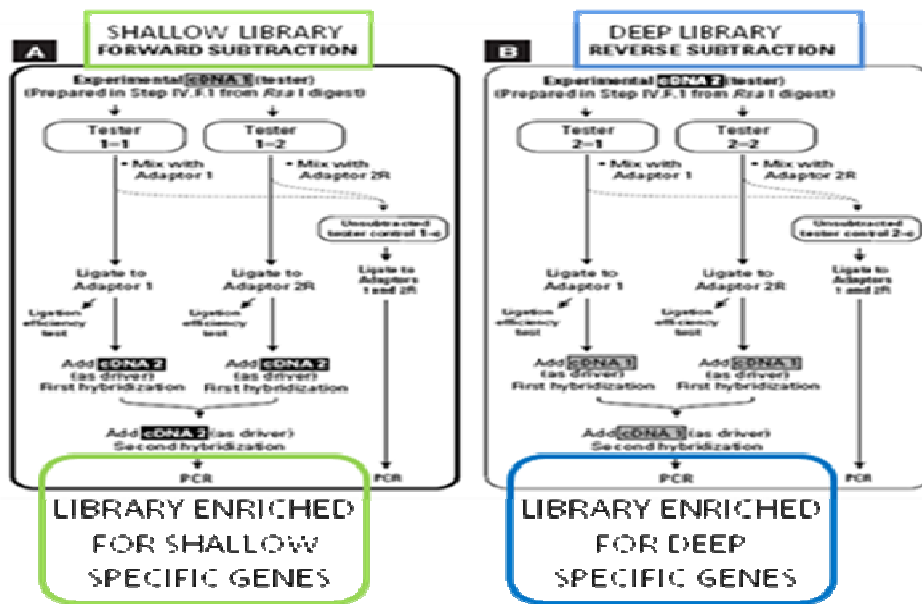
SHALLOW LIBRARY
FORWARD SUBTRACTION

A

Experimental cDNA 1 (tester)
(Prepared in Step IV.F.1 from Rsa I digest)

Tester 1-1

Tester 1-2

• Mix with Adaptor 1

• Mix with Adaptor 2R

Unsubtracted tester control 1-c

Ligate to Adaptor 1

Ligate to Adaptor 2R

Ligate to Adaptors 1 and 2R

Ligation efficiency test

Ligation efficiency test

Add cDNA 2 (as driver) First hybridization

Add cDNA 2 (as driver) First hybridization

Add cDNA 2 (as driver) Second hybridization

PCR

PCR

LIBRARY ENRICHED FOR SHALLOW SPECIFIC GENES

DEEP LIBRARY
REVERSE SUBTRACTION

B

Experimental cDNA 2 (tester)
(Prepared in Step IV.F.1 from Rsa I digest)

Tester 2-1

Tester 2-2

• Mix with Adaptor 1

• Mix with Adaptor 2R

Unsubtracted tester control 2-c

Ligate to Adaptor 1

Ligate to Adaptor 2R

Ligate to Adaptors 1 and 2R

Ligation efficiency test

Ligation efficiency test

Add cDNA 1 (as driver) First hybridization

Add cDNA 1 (as driver) First hybridization

Add cDNA 1 (as driver) Second hybridization

PCR

PCR

LIBRARY ENRICHED FOR DEEP SPECIFIC GENES